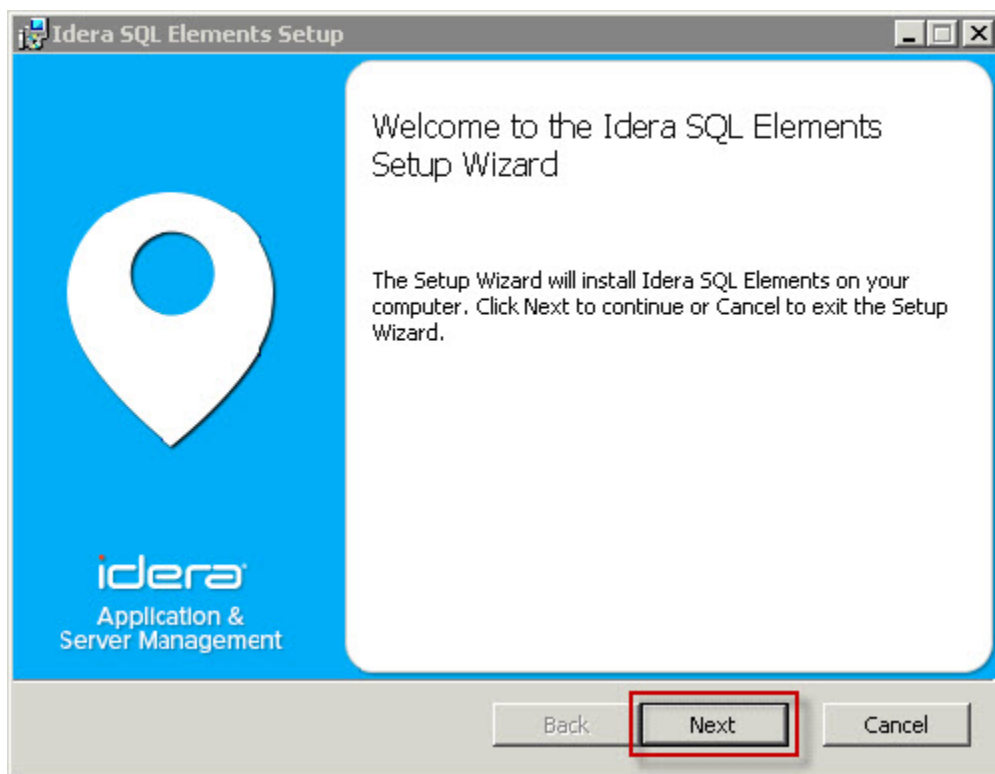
Idera SQL Elements Setup

Welcome to the Idera SQL Elements Setup Wizard

The Setup Wizard will install Idera SQL Elements on your computer. Click Next to continue or Cancel to exit the Setup Wizard.

idera
Application & Server Management

Back
Next
Cancel